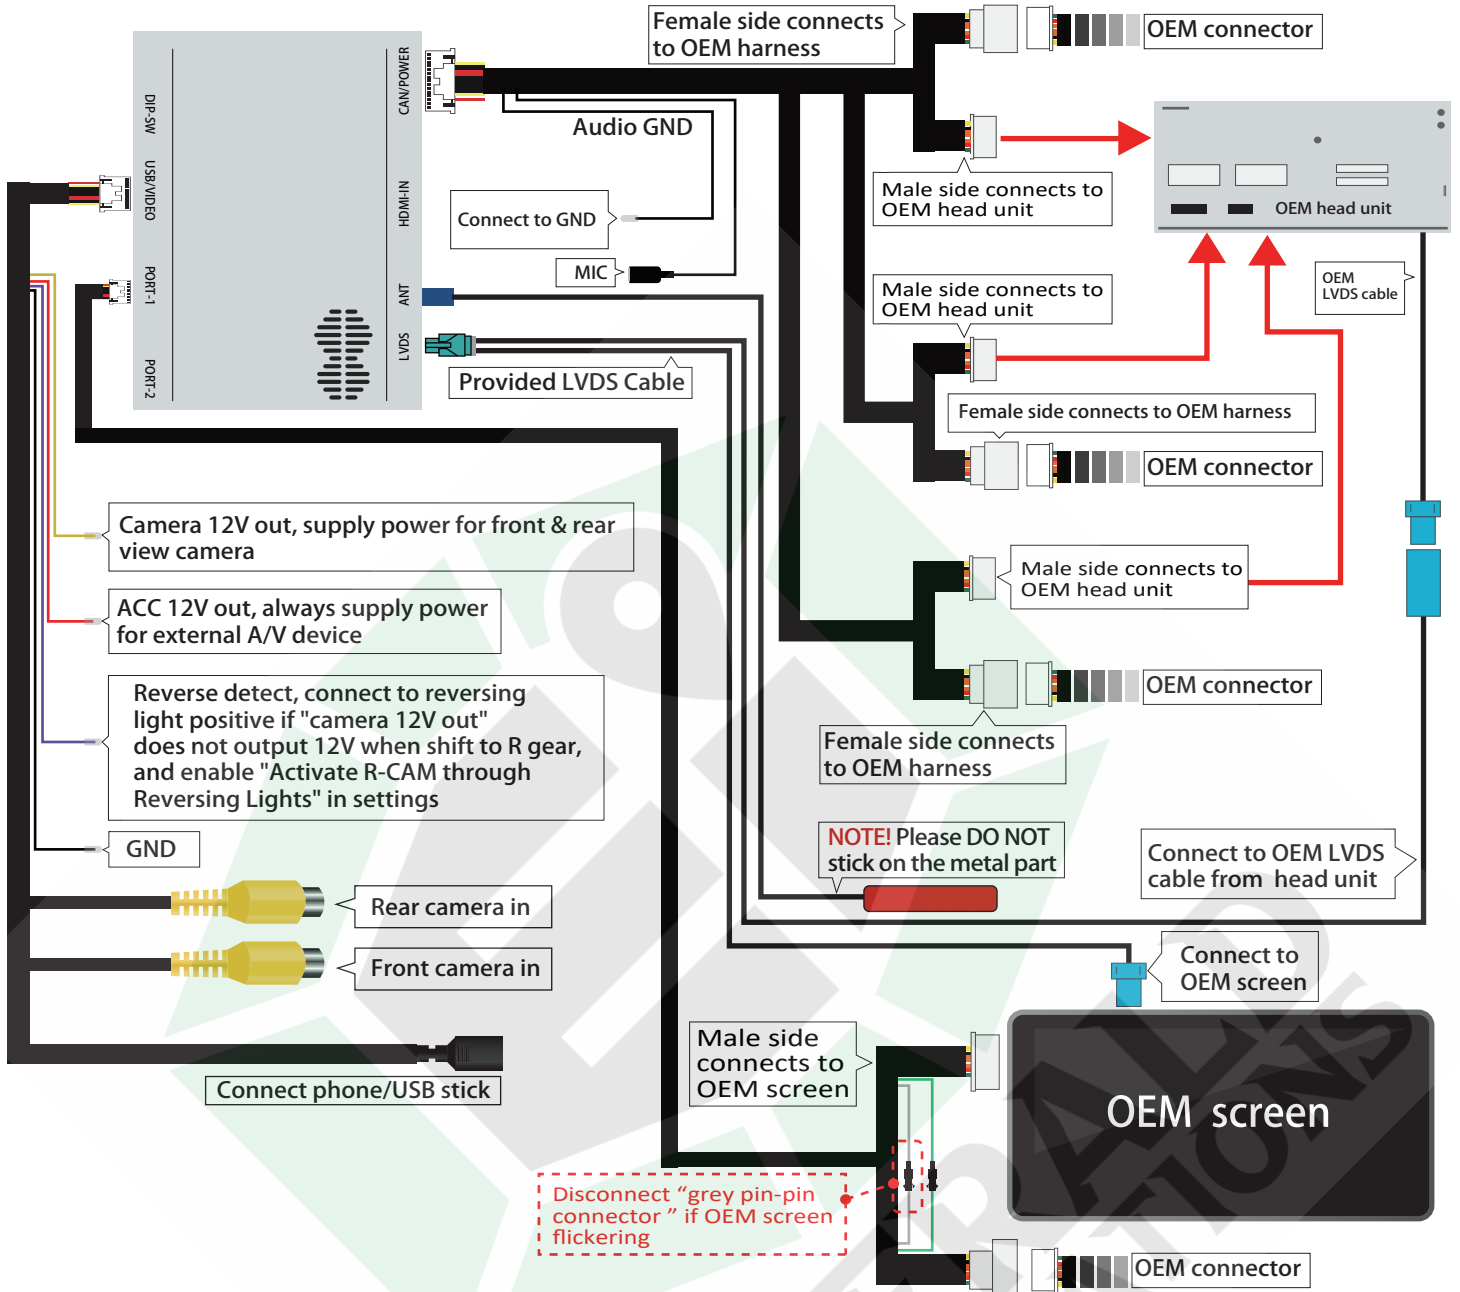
DIP-SW
USB/VIDEO
PORT-1
PORT-2
CAN/POWER
HDMI-IN
ANT
LVDS

Female side connects to OEM harness

OEM connector

Audio GND

Connect to GND

MIC

Male side connects to OEM head unit

OEM head unit

Male side connects to OEM head unit

OEM LVDS cable

Provided LVDS Cable

Female side connects to OEM harness

OEM connector

Camera 12V out, supply power for front & rear view camera

Male side connects to OEM head unit

ACC 12V out, always supply power for external A/V device

OEM connector

Reverse detect, connect to reversing light positive if "camera 12V out" does not output 12V when shift to R gear, and enable "Activate R-CAM through Reversing Lights" in settings

Female side connects to OEM harness

GND

NOTE! Please DO NOT stick on the metal part

Connect to OEM LVDS cable from head unit

Rear camera in

Front camera in

Connect to OEM screen

Male side connects to OEM screen

OEM screen

Connect phone/USB stick

Disconnect “grey pin-pin connector ” if OEM screen flickering

OEM connector